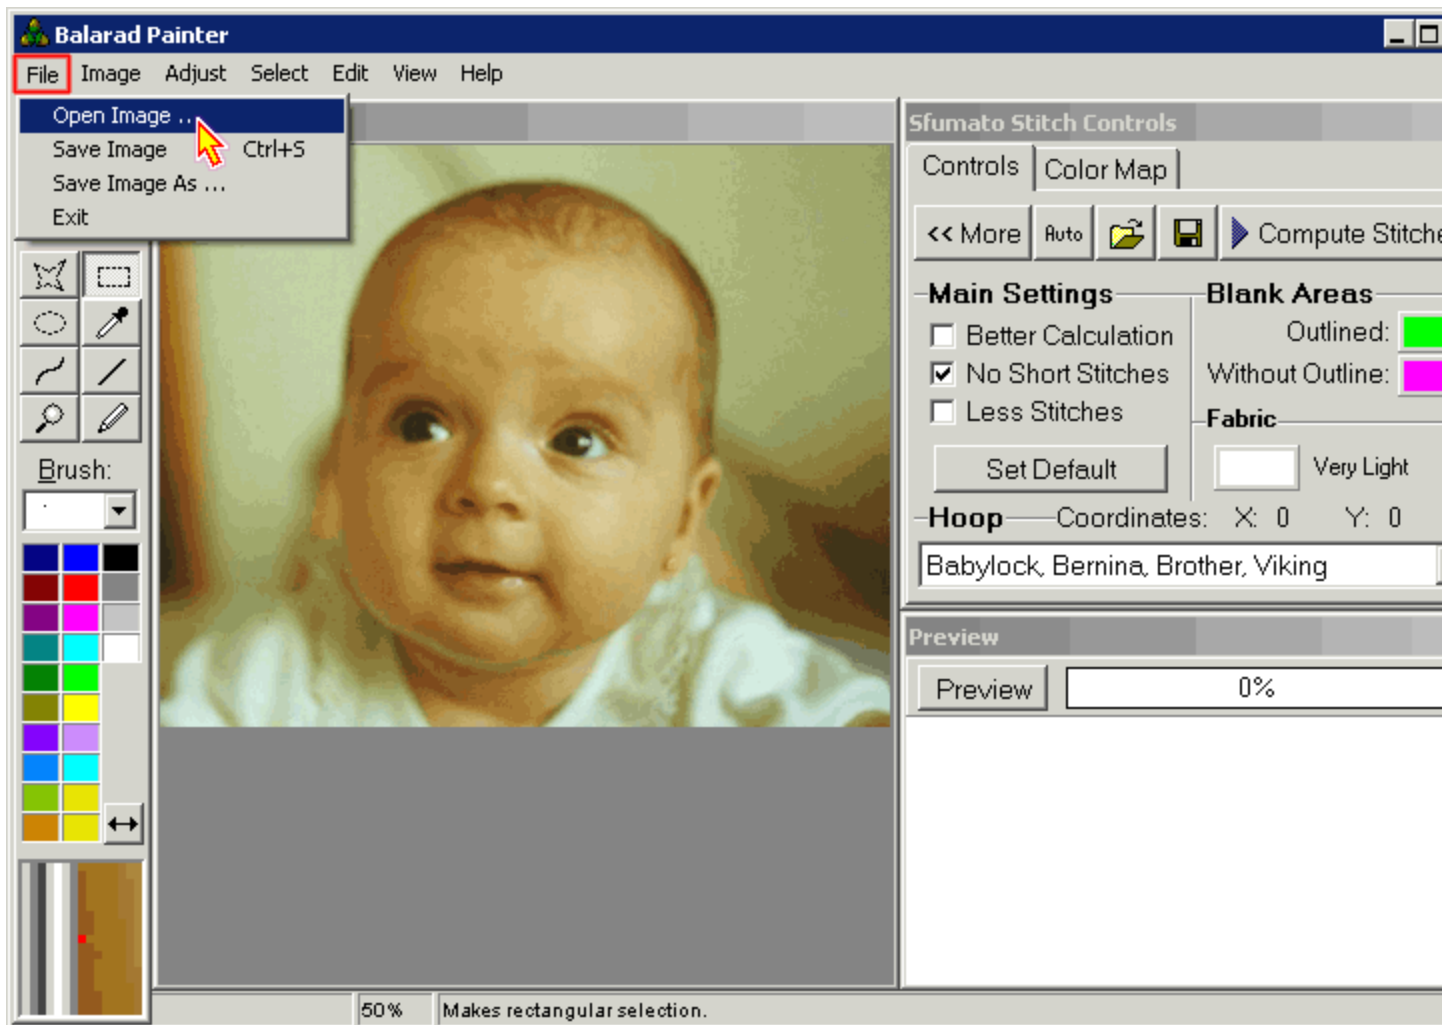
Balarad Painter

File Image Adjust Select Edit View Help

Open Image ...
Save Image Ctrl+S
Save Image As ...
Exit

Brush:

Sfumato Stitch Controls

Controls Color Map

<< More Auto Compute Stitche

Main Settings
Better Calculation
No Short Stitches
Less Stitches
Set Default

Blank Areas
Outlined:
Without Outline:

Fabric
Very Light

Hoop Coordinates: X: 0 Y: 0

Babylock, Bernina, Brother, Viking

Preview

Preview 0%

50% Makes rectangular selection.